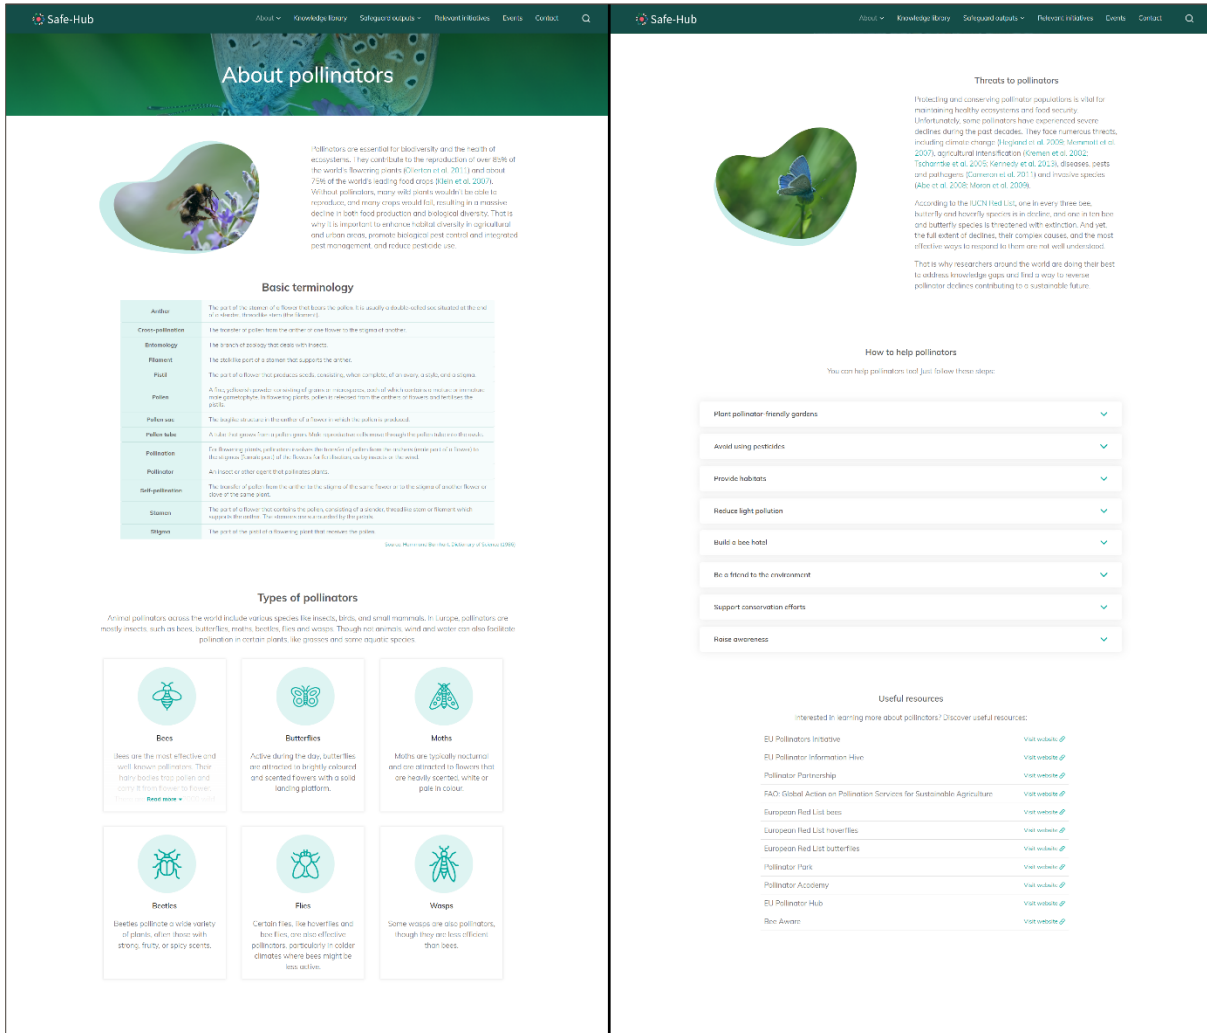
Safe-Hub About Knowledge library Safeguard outputs Relevant initiatives Events Contact

About pollinators

Pollinators are essential for biodiversity and the health of ecosystems. They contribute to the reproduction of over 85% of the world's flowering plants (Ollerton et al. 2011) and about 75% of the world's leading food crops (Klein et al. 2007). Without pollinators, many wild plants wouldn't be able to reproduce, and many crops would fail, resulting in a massive decline in both food production and biological diversity. That is why it is important to enhance habitat diversity in agricultural and urban areas, promote biological pest control and integrated pest management, and reduce pesticide use.

Basic terminology

| | |
|---|---|
| Anther | The part of the stamen of a flower that bears the pollen. It is usually a double-celled sac situated at the end of a slender, threadlike stem (the filament). |
| Cross-pollination | The transfer of pollen from the anther of one flower to the stigma of another. |
| Entomology | The branch of zoology that deals with insects. |
| Filament | The stalklike part of a stamen that supports the anther. |
| Pistil | The part of a flower that produces seeds, consisting, when complete, of an ovary, a style, and a stigma. |
| Pollen | A fine, yellowish powder consisting of grains or microspores, each of which contains a male gametophyte. In flowering plants, pollen is released from the anthers of stamens and fertilises the pistils. |
| Pollen sac | The saclike structure in the anther of a flower in which the pollen is produced. |
| Pollen tube | A tube that grows from a pollen grain. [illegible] |
| Pollination | For flowering plants, pollination involves the transfer of pollen from the anthers (male part of a flower) to the stigmas (female part) of the flower. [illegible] |
| Pollinator | An insect or other agent that pollinates plants. |
| Self-pollination | The transfer of pollen from the anther to the stigma of the same flower or to the stigma of another flower on the same plant. |
| Stamen | The part of a flower that contains the pollen, consisting of a slender, threadlike stem or filament which supports the anther. The stamens are surrounded by the petals. |
| Stigma | The part of the pistil of a flowering plant that receives the pollen. |

Source: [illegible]

Types of pollinators

Animal pollinators across the world include various species like insects, birds, and small mammals. In Europe, pollinators are mostly insects, such as bees, butterflies, moths, beetles, flies and wasps. Though not animals, wind and water can also facilitate pollination in certain plants, like grasses and some aquatic species.

Bees
Bees are the most effective and well known pollinators. Their hairy bodies trap pollen and carry it from flower to flower. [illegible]
Read more

Butterflies
Active during the day, butterflies are attracted to brightly coloured and scented flowers with a solid landing platform.

Moths
Moths are typically nocturnal and are attracted to flowers that are heavily scented, white or pale in colour.

Beetles
Beetles pollinate a wide variety of plants, often those with strong, fruity, or spicy scents.

Flies
Certain flies, like hoverflies and bee flies, are also effective pollinators, particularly in colder climates where bees might be less active.

Wasps
Some wasps are also pollinators, though they are less efficient than bees.

Safe-Hub About Knowledge library Safeguard outputs Relevant initiatives Events Contact

Threats to pollinators

Protecting and conserving pollinator populations is vital for maintaining healthy ecosystems and food security. Unfortunately, some pollinators have experienced severe declines during the past decades. They face numerous threats, including climate change (Hegland et al. 2009; Memmott et al. 2007), agricultural intensification (Kremen et al. 2002; Tscharntke et al. 2005; Kennedy et al. 2013), diseases, pests and pathogens (Cameron et al. 2011) and invasive species (Abe et al. 2008; Moron et al. 2009).

According to the IUCN Red List, one in every three bee, butterfly and hoverfly species is in decline, and one in ten bee and butterfly species is threatened with extinction. And yet, the full extent of declines, their complex causes, and the most effective ways to respond to them are not well understood.

That is why researchers around the world are doing their best to address knowledge gaps and find a way to reverse pollinator declines contributing to a sustainable future.

How to help pollinators

You can help pollinators too! Just follow these steps:

Plant pollinator-friendly gardens
Avoid using pesticides
Provide habitats
Reduce light pollution
Build a bee hotel
Be a friend to the environment
Support conservation efforts
Raise awareness

Useful resources

Interested in learning more about pollinators? Discover useful resources:

EU Pollinators Initiative Visit website
EU Pollinator Information Hive Visit website
Pollinator Partnership Visit website
FAO: Global Action on Pollination Services for Sustainable Agriculture Visit website
European Red List bees Visit website
European Red List hoverflies Visit website
European Red List butterflies Visit website
Pollinator Park Visit website
Pollinator Academy Visit website
EU Pollinator Hub Visit website
Bee Aware Visit website